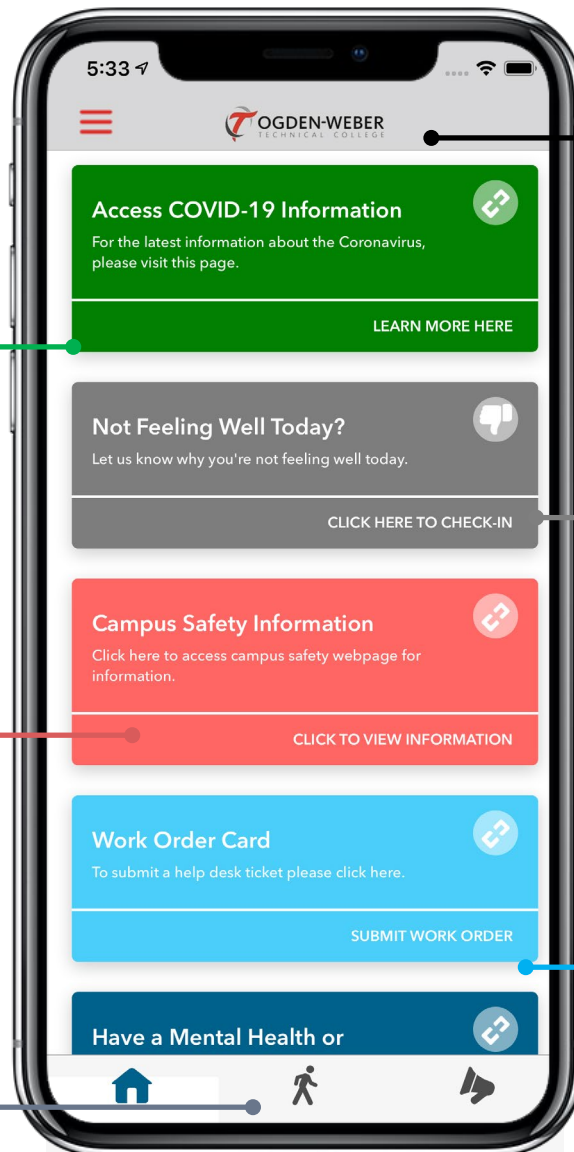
5:33

OGDEN-WEBER
TECHNICAL COLLEGE

Access COVID-19 Information
For the latest information about the Coronavirus, please visit this page.
LEARN MORE HERE

Not Feeling Well Today?
Let us know why you're not feeling well today.
CLICK HERE TO CHECK-IN

Campus Safety Information
Click here to access campus safety webpage for information.
CLICK TO VIEW INFORMATION

Work Order Card
To submit a help desk ticket please click here.
SUBMIT WORK ORDER

Have a Mental Health or